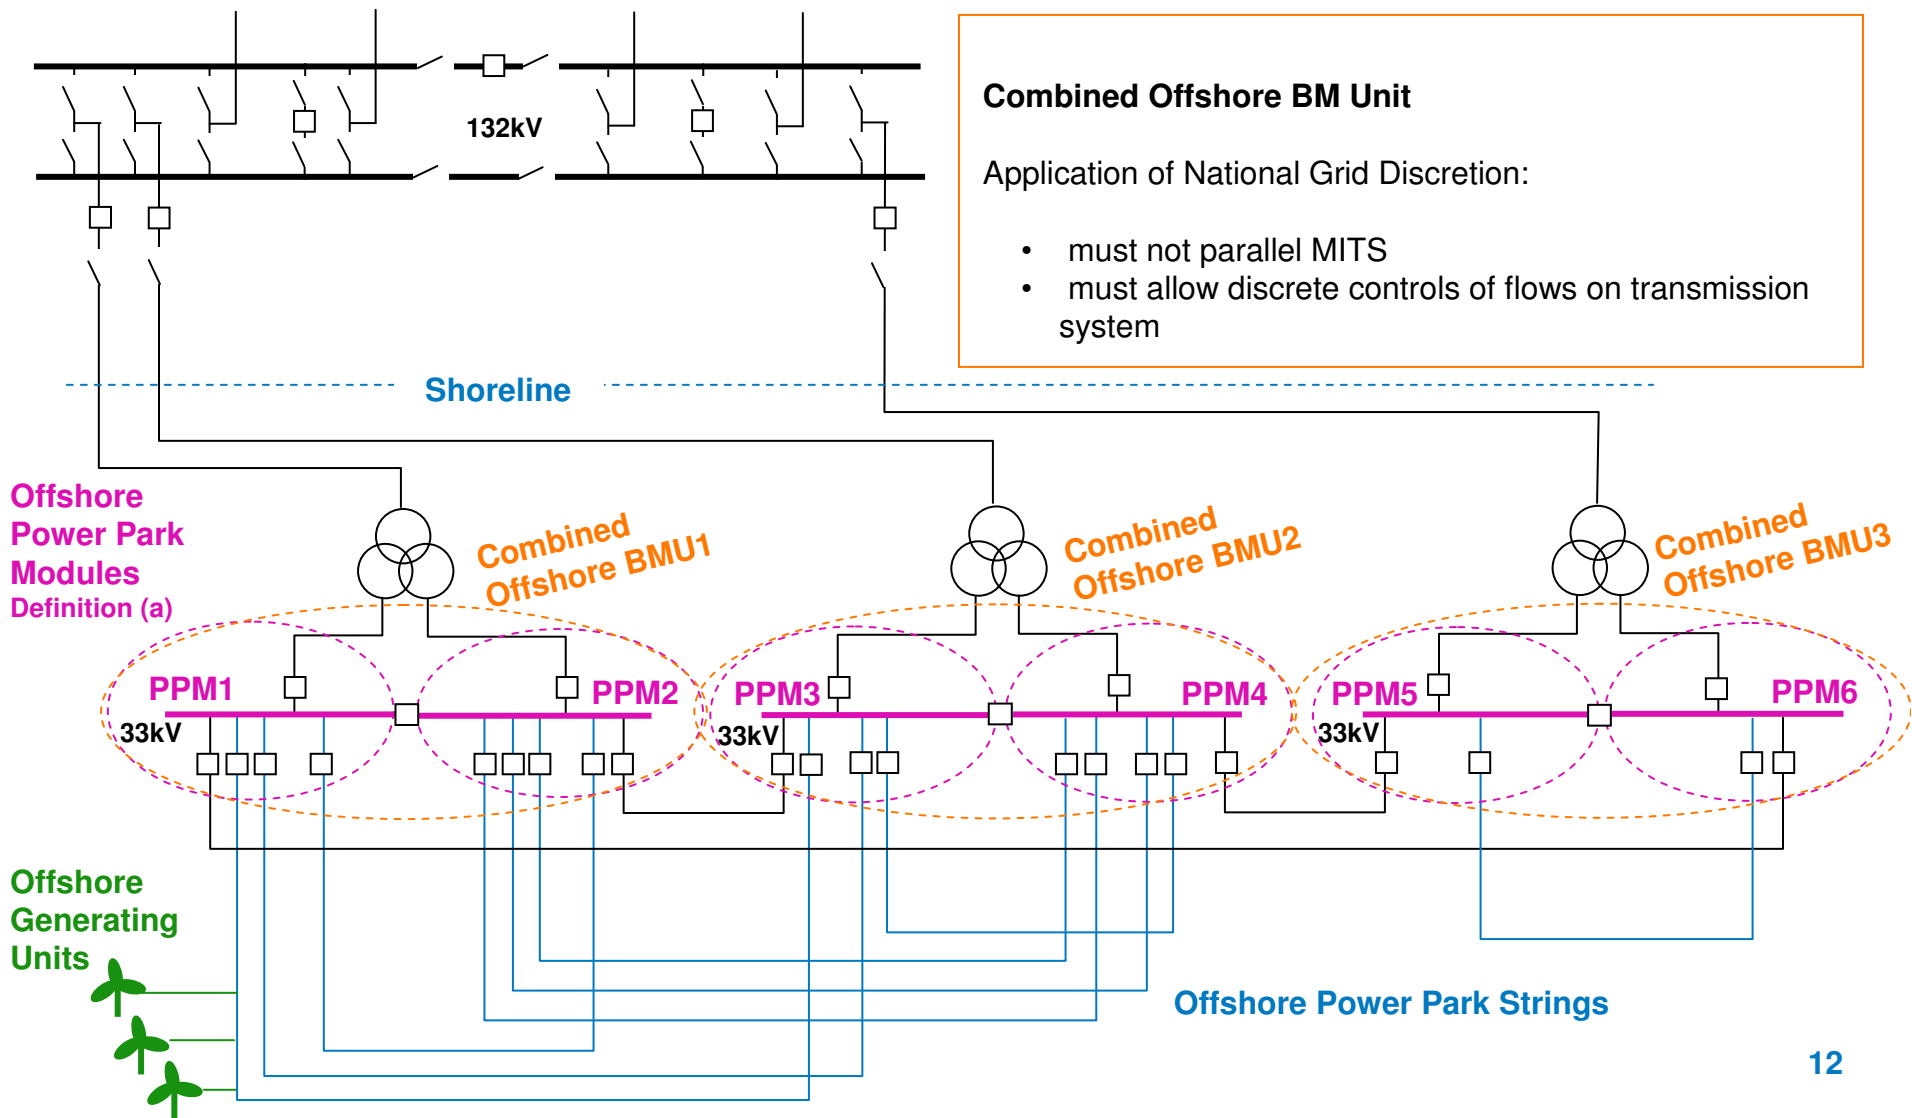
132kV

Combined Offshore BM Unit

Application of National Grid Discretion:

- must not parallel MITS
- must allow discrete controls of flows on transmission system

Shoreline

Offshore Power Park Modules
Definition (a)

Combined Offshore BMU1

Combined Offshore BMU2

Combined Offshore BMU3

PPM1
33kV
PPM2
PPM3
33kV
PPM4
PPM5
33kV
PPM6

Offshore Generating Units

Offshore Power Park Strings

12